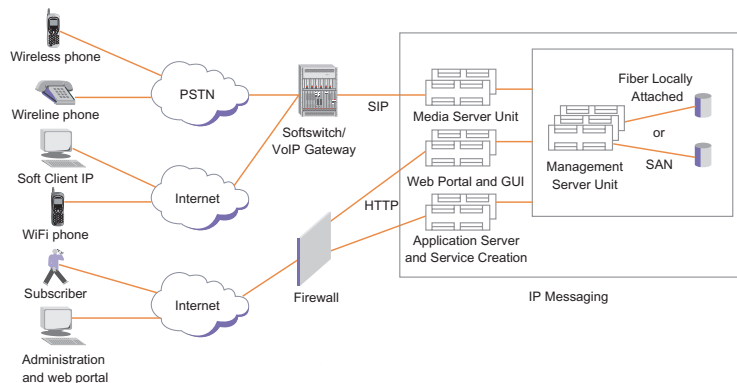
Wireless phone

Wireline phone

Soft Client IP

WiFi phone

Subscriber

Administration and web portal

PSTN

Internet

Internet

Softswitch/ VoIP Gateway

SIP

HTTP

Firewall

Media Server Unit

Web Portal and GUI

Application Server and Service Creation

Management Server Unit

Fiber Locally Attached

or

SAN

IP Messaging